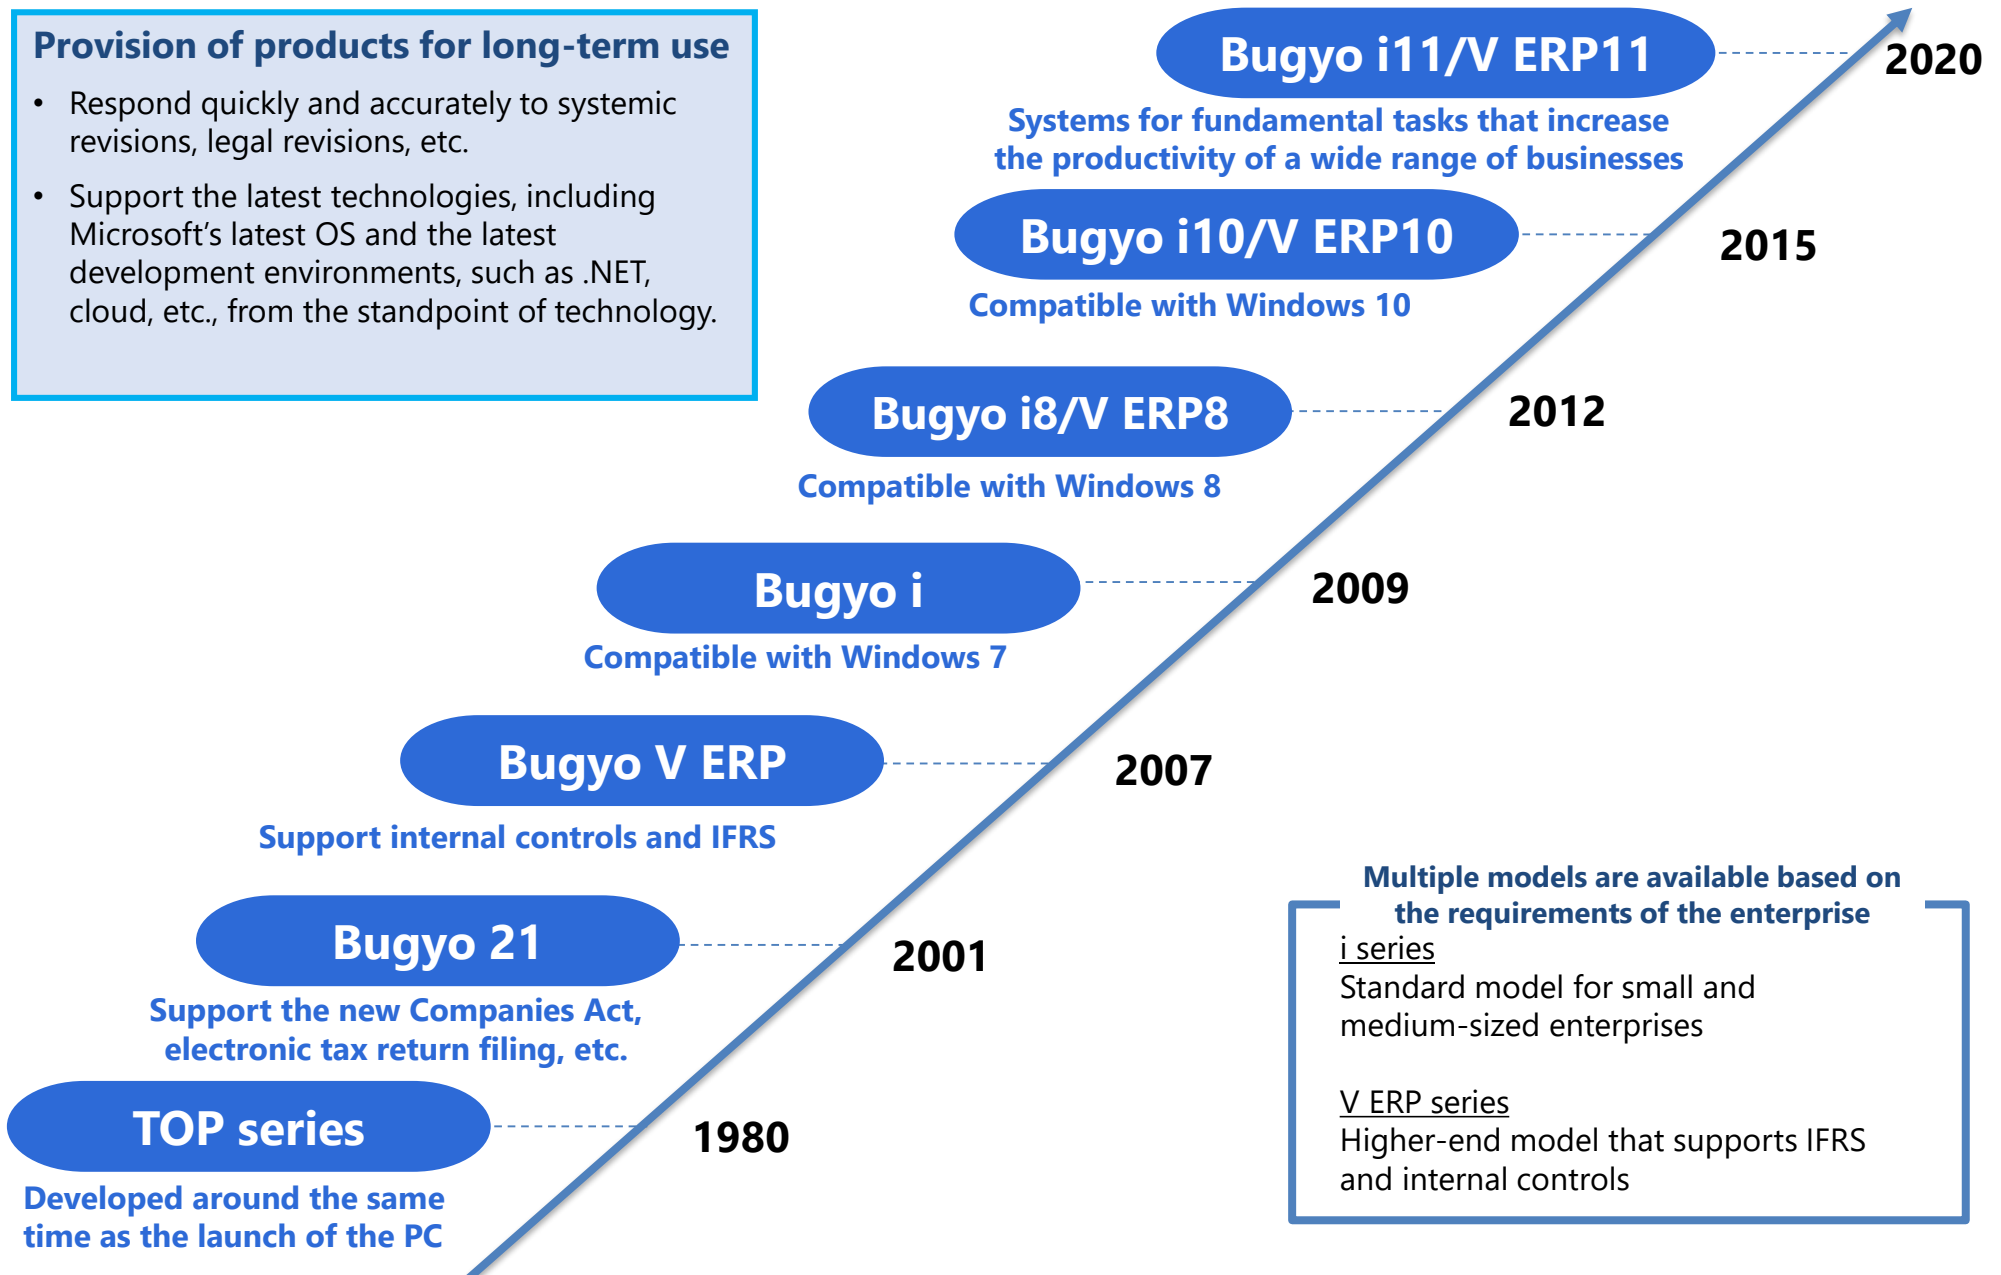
Provision of products for long-term use

• Respond quickly and accurately to systemic revisions, legal revisions, etc.

• Support the latest technologies, including Microsoft's latest OS and the latest development environments, such as .NET, cloud, etc., from the standpoint of technology.

Bugyo i11/V ERP11

2020

Systems for fundamental tasks that increase the productivity of a wide range of businesses

Bugyo i10/V ERP10

2015

Compatible with Windows 10

Bugyo i8/V ERP8

2012

Compatible with Windows 8

Bugyo i

2009

Compatible with Windows 7

Bugyo V ERP

2007

Support internal controls and IFRS

Bugyo 21

2001

Support the new Companies Act, electronic tax return filing, etc.

TOP series

1980

Developed around the same time as the launch of the PC

Multiple models are available based on the requirements of the enterprise

i series
Standard model for small and medium-sized enterprises

V ERP series
Higher-end model that supports IFRS and internal controls